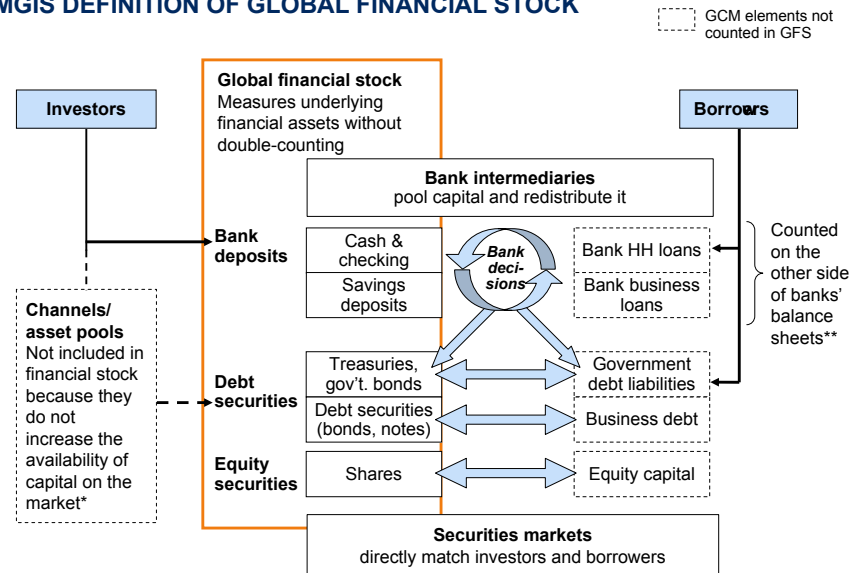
MGIS DEFINITION OF GLOBAL FINANCIAL STOCK

GCM elements not counted in GFS

Investors

Global financial stock
Measures underlying financial assets without double-counting

Borrowers

Bank intermediaries
pool capital and redistribute it

Bank deposits

Cash & checking

Savings deposits

Bank decisions

Bank HH loans

Bank business loans

Counted on the other side of banks' balance sheets**

Channels/ asset pools
Not included in financial stock because they do not increase the availability of capital on the market*

Debt securities

Treasuries, gov't. bonds

Debt securities (bonds, notes)

Government debt liabilities

Business debt

Equity securities

Shares

Equity capital

Securities markets
directly match investors and borrowers